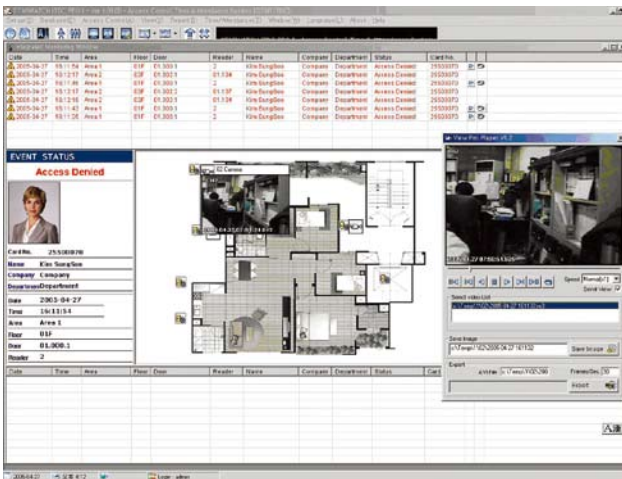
Integrated Monitoring Window

| Date | Time | Area | Floor | Door | Reader | Name | Company | Department | Status | Card No. |
|---|---|---|---|---|---|---|---|---|---|---|
| 2003-04-27 | 15:11:54 | Area 1 | 01F | 01.300.1 | 2 | Kim SungSoo | Company | Department | Access Denied | 25530070 |
| 2003-04-27 | 15:12:17 | Area 2 | 03F | 01.300.1 | 01.134 | Kim SungSoo | Company | Department | Access Denied | 25530070 |
| 2003-04-27 | 15:11:55 | Area 1 | 01F | 01.300.1 | 2 | Kim SungSoo | Company | Department | Access Denied | 25530070 |
| 2003-04-27 | 15:12:17 | Area 2 | 03F | 01.300.1 | 01.134 | Kim SungSoo | Company | Department | Access Denied | 25530070 |
| 2003-04-27 | 15:12:16 | Area 2 | 03F | 01.300.1 | 01.13F | Kim SungSoo | Company | Department | Access Denied | 25530070 |
| 2003-04-27 | 15:11:42 | Area 1 | 01F | 01.300.1 | 2 | Kim SungSoo | Company | Department | Access Denied | 25530070 |
| 2003-04-27 | 15:11:25 | Area 1 | 01F | 01.300.1 | 2 | Kim SungSoo | Company | Department | Access Denied | 25530070 |

EVENT STATUS

Access Denied

Card No. 25530070
Name Kim SungSoo
Company Company
Department Department
Date 2003-04-27
Time 16:13:54
Area Area 1
Floor 01F
Door 01.300.1
Reader 2

02 Camera

View Pix Player

Speed
Send view

Send video List

Send Image

Save Image

Export

Frames/Sec 30

| Date | Time | Area | Floor | Door | Reader | Name | Company | Department | Status |
|---|---|---|---|---|---|---|---|---|---|